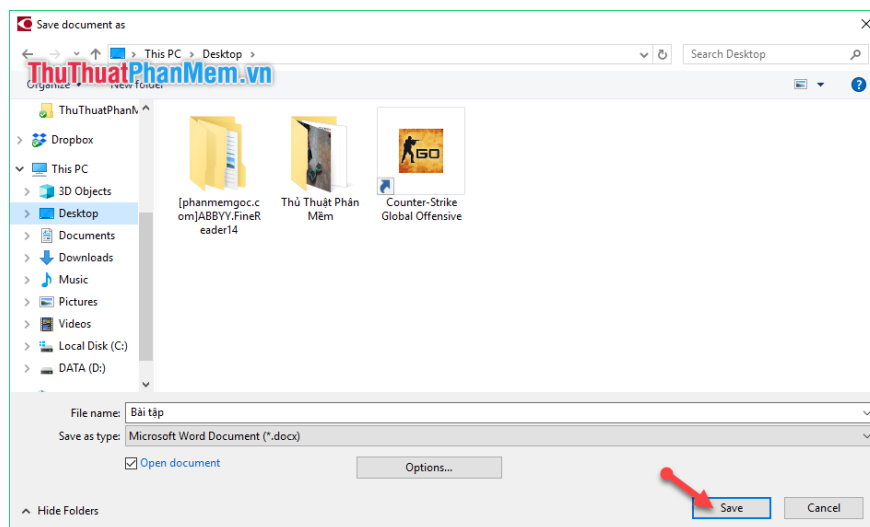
Save document as

This PC > Desktop >

Search Desktop

ThuThuatPhanMem.vn

Organize New folder

ThuThuatPhanM
Dropbox
This PC
3D Objects
Desktop
Documents
Downloads
Music
Pictures
Videos
Local Disk (C:)
DATA (D:)

[phanmemgoc.com]ABBYY.FineReader14

Thủ Thuật Phần Mềm

GO

Counter-Strike Global Offensive

File name: Bài tập

Save as type: Microsoft Word Document (*.docx)

Open document

Options...

Hide Folders

Save

Cancel